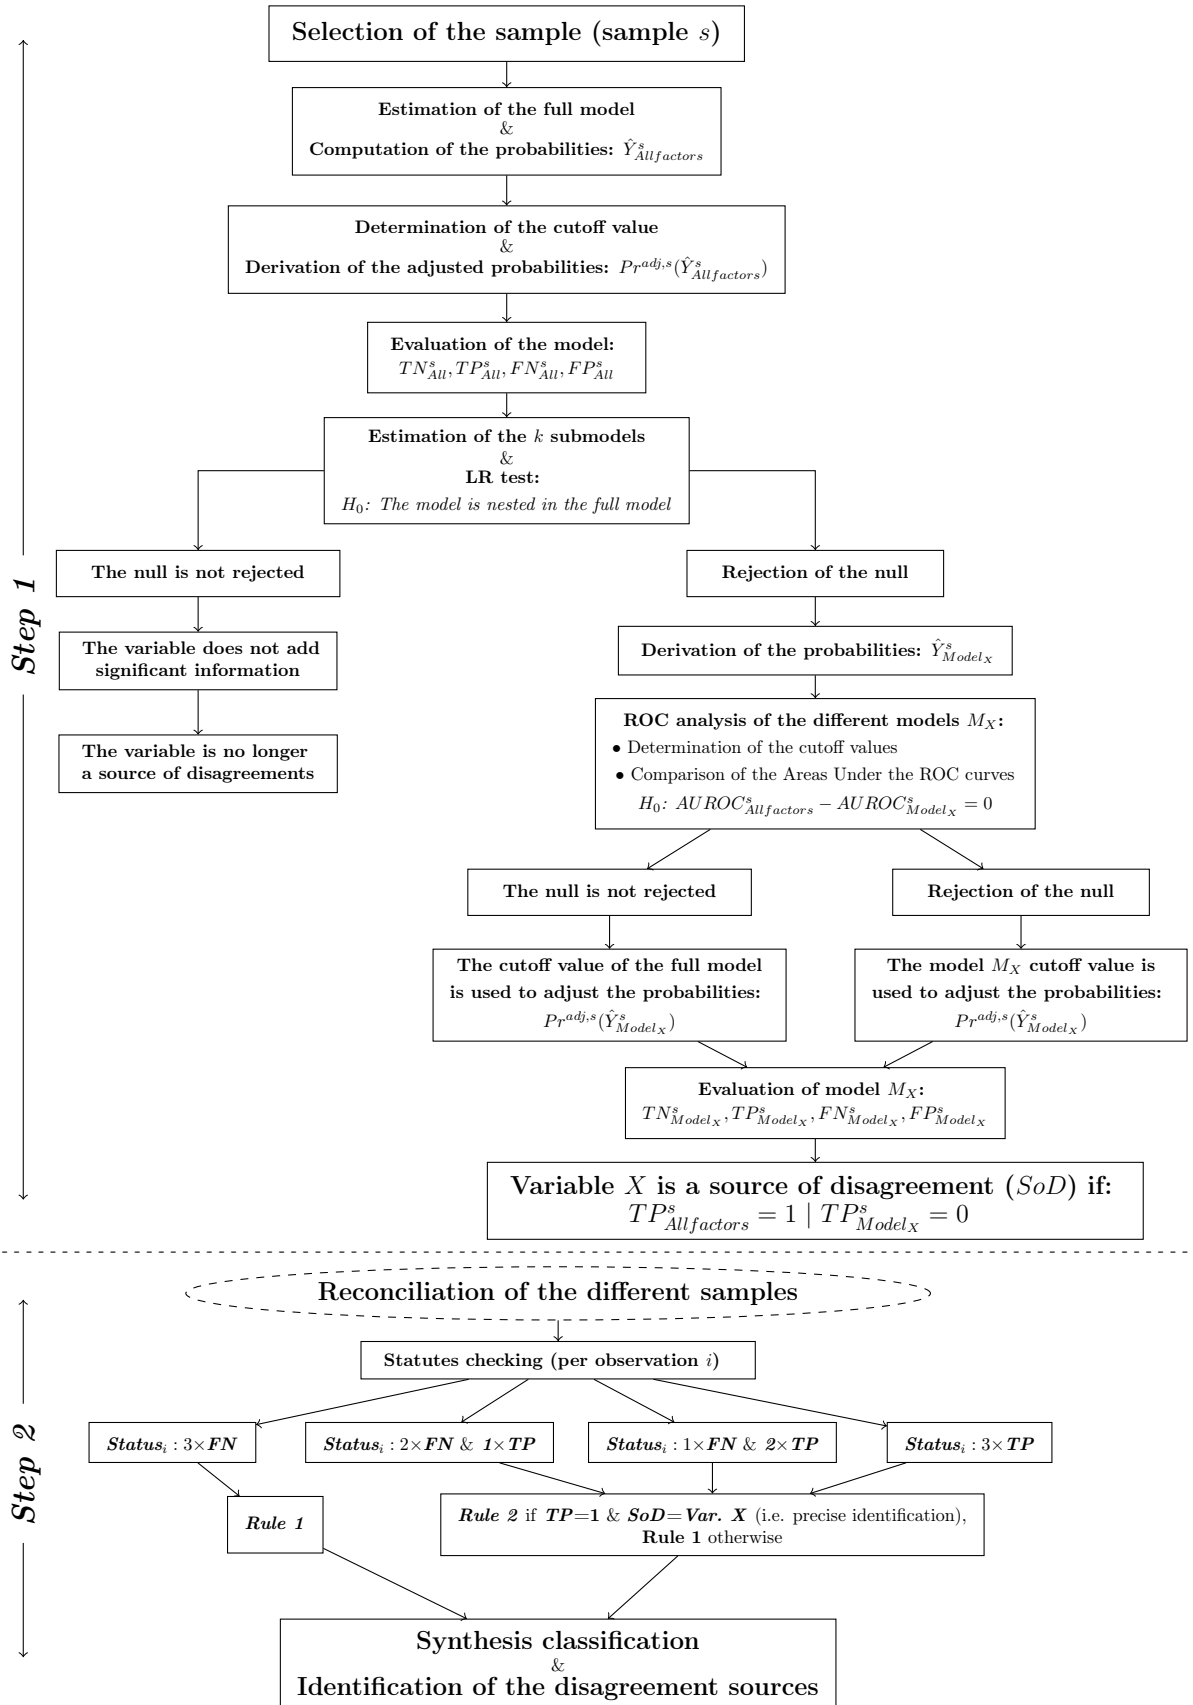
Step 1

Selection of the sample (sample $s$)

Estimation of the full model
&
Computation of the probabilities: $\hat{Y}^s_{Allfactors}$

Determination of the cutoff value
&
Derivation of the adjusted probabilities: $Pr^{adj,s}(\hat{Y}^s_{Allfactors})$

Evaluation of the model:
$TN^s_{All}, TP^s_{All}, FN^s_{All}, FP^s_{All}$

Estimation of the $k$ submodels
&
LR test:
$H_0$: The model is nested in the full model

The null is not rejected

The variable does not add significant information

The variable is no longer a source of disagreements

Rejection of the null

Derivation of the probabilities: $\hat{Y}^s_{Model_X}$

ROC analysis of the different models $M_X$:
• Determination of the cutoff values
• Comparison of the Areas Under the ROC curves
$H_0$: $AUROC^s_{Allfactors} - AUROC^s_{Model_X} = 0$

The null is not rejected

The cutoff value of the full model is used to adjust the probabilities:
$Pr^{adj,s}(\hat{Y}^s_{Model_X})$

Rejection of the null

The model $M_X$ cutoff value is used to adjust the probabilities:
$Pr^{adj,s}(\hat{Y}^s_{Model_X})$

Evaluation of model $M_X$:
$TN^s_{Model_X}, TP^s_{Model_X}, FN^s_{Model_X}, FP^s_{Model_X}$

Variable $X$ is a source of disagreement ($SoD$) if:
$TP^s_{Allfactors} = 1 \mid TP^s_{Model_X} = 0$

Step 2

Reconciliation of the different samples

Statutes checking (per observation $i$)

$Status_i$ : $3\times$FN

$Status_i$ : $2\times$FN & $1\times$TP

$Status_i$ : $1\times$FN & $2\times$TP

$Status_i$ : $3\times$TP

Rule 1

Rule 2 if TP=1 & SoD=Var. X (i.e. precise identification),
Rule 1 otherwise

Synthesis classification
&
Identification of the disagreement sources